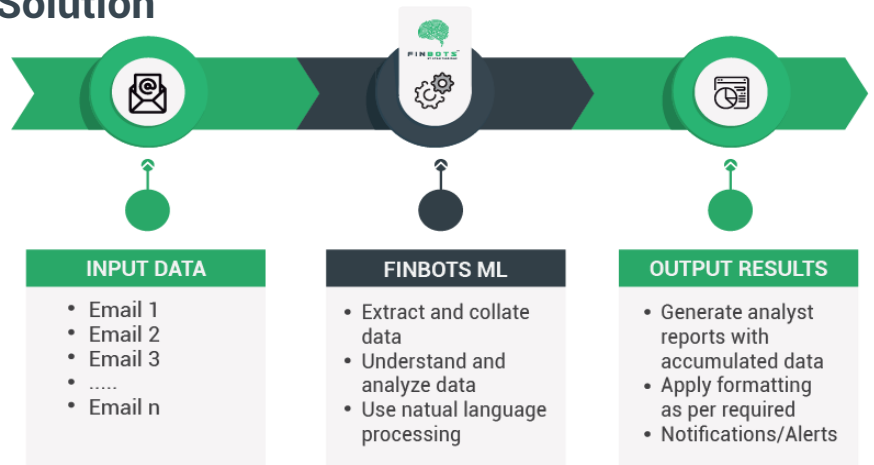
Solution

FINBOTS

INPUT DATA

- Email 1
- Email 2
- Email 3
- .....
- Email n

FINBOTS ML

- Extract and collate data
- Understand and analyze data
- Use natual language processing

OUTPUT RESULTS

- Generate analyst reports with accumulated data
- Apply formatting as per required
- Notifications/Alerts